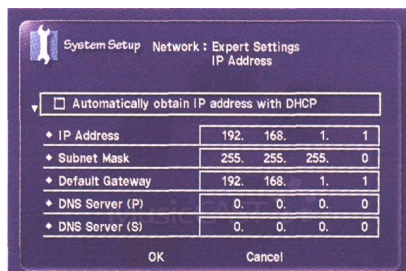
System Setup Network : Expert Settings
IP Address

☐ Automatically obtain IP address with DHCP

| | | | | |
|---|---|---|---|---|
| IP Address | 192. | 168. | 1. | 1 |
| Subnet Mask | 255. | 255. | 255. | 0 |
| Default Gateway | 192. | 168. | 1. | 1 |
| DNS Server (P) | 0. | 0. | 0. | 0 |
| DNS Server (S) | 0. | 0. | 0. | 0 |

OK Cancel